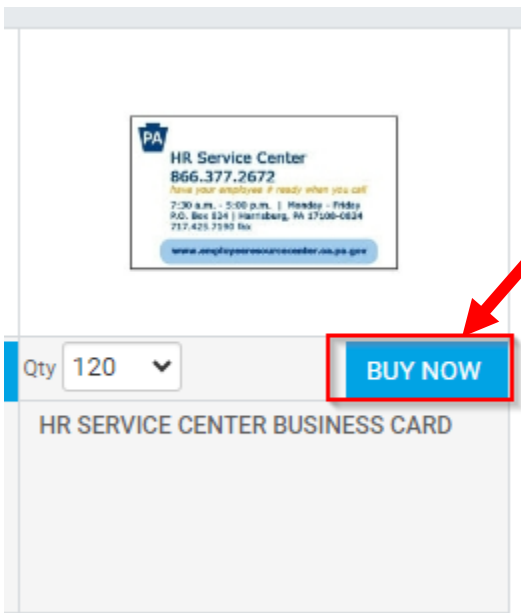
PA
HR Service Center
866.377.2672
have your employee # ready when you call
7:30 a.m. - 5:00 p.m. | Monday - Friday
P.O. Box 824 | Harrisburg, PA 17108-0824
717.425.7190 fax
www.employeeresourcecenter.oa.pa.gov

Qty 120

BUY NOW

HR SERVICE CENTER BUSINESS CARD